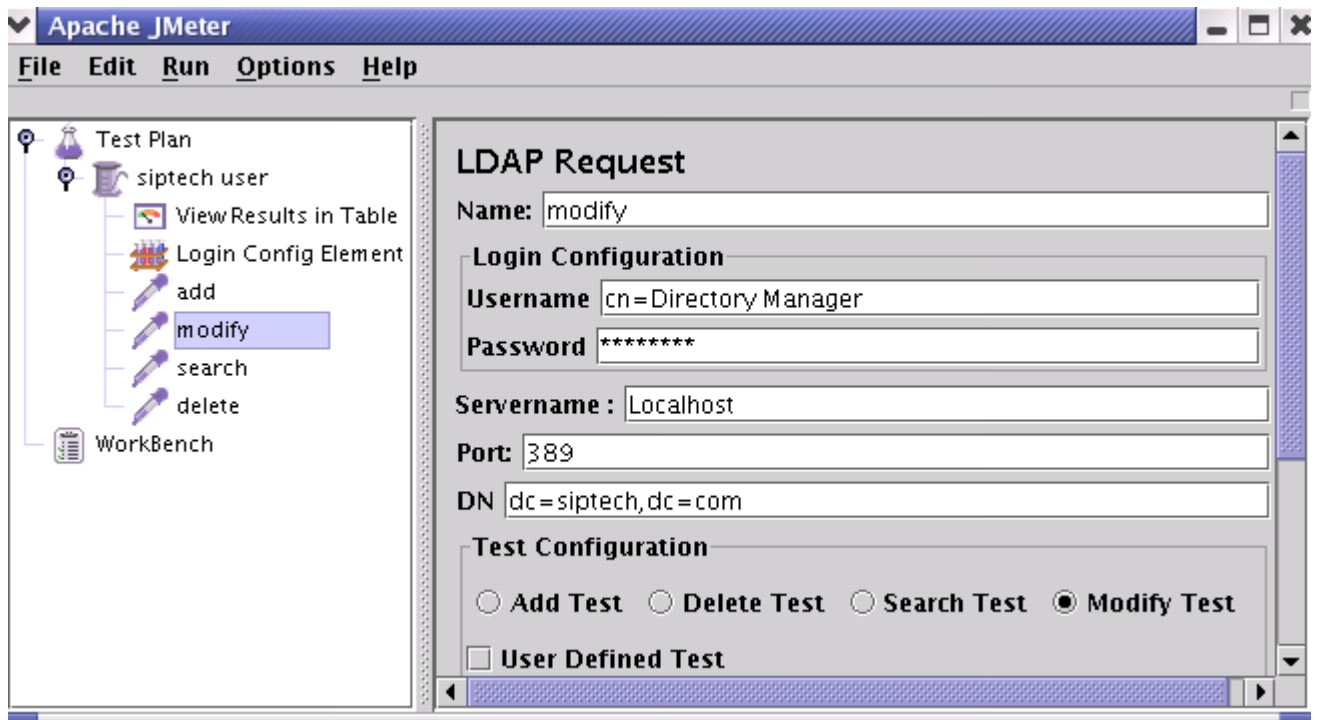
Apache JMeter

File Edit Run Options Help

Test Plan
siptech user
View Results in Table
Login Config Element
add
modify
search
delete
WorkBench

LDAP Request

Name: modify

Login Configuration
Username cn=Directory Manager
Password ********

Servername : Localhost
Port: 389
DN dc=siptech,dc=com

Test Configuration
Add Test Delete Test Search Test Modify Test
User Defined Test